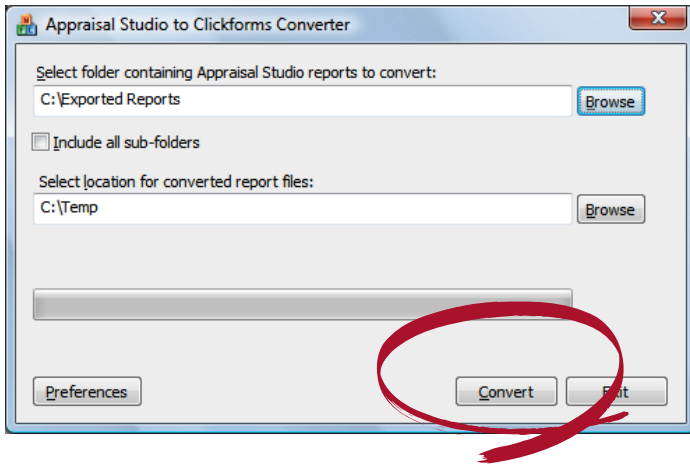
Appraisal Studio to Clickforms Converter

Select folder containing Appraisal Studio reports to convert:

C:\Exported Reports

Browse

Include all sub-folders

Select location for converted report files:

C:\Temp

Browse

Preferences

Convert

E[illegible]it